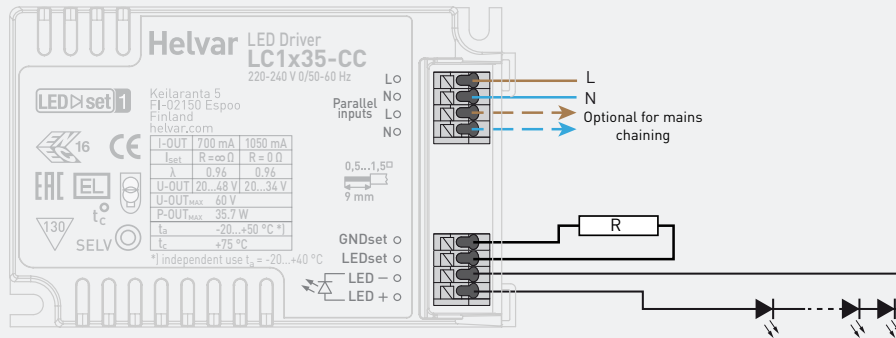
Helvar LED Driver
LC1x35-CC
220-240 V 0/50-60 Hz

LED set 1

Keilaranta 5
FI-02150 Espoo
Finland
helvar.com

16 CE

EAC EL

130 SELV $t_c$

| I-OUT | 700 mA | 1050 mA |
|---|---|---|
| $I_{set}$ | R = ∞ Ω | R = 0 Ω |
| λ | 0.96 | 0.96 |
| U-OUT | 20...48 V | 20...34 V |
| U-OUT$_{MAX}$ | 60 V | |
| P-OUT$_{MAX}$ | 35.7 W | |
| $t_a$ | -20...+50 °C *) | |
| $t_c$ | +75 °C | |

*) independent use $t_a$ = -20...+40 °C

L
N
Parallel inputs
L
N

0,5...1,5
9 mm

GNDset
LEDset
LED –
LED +

L
N
Optional for mains chaining

R